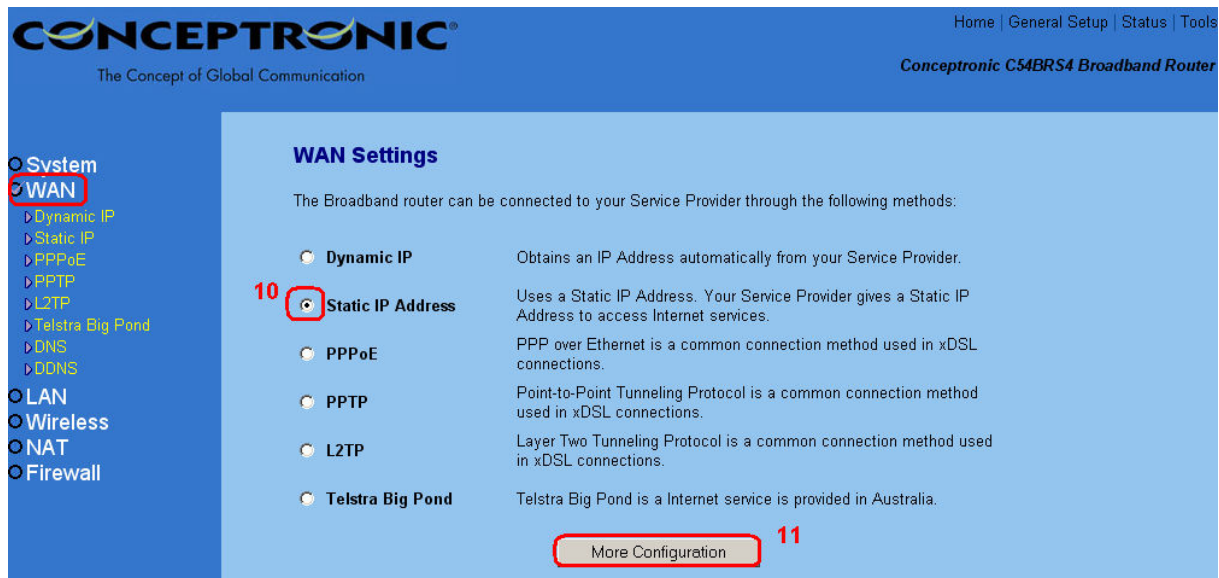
CONCEPTRONIC®
The Concept of Global Communication

Home | General Setup | Status | Tools
Conceptronic C54BRS4 Broadband Router

System
WAN
Dynamic IP
Static IP
PPPoE
PPTP
L2TP
Telstra Big Pond
DNS
DDNS
LAN
Wireless
NAT
Firewall

WAN Settings

The Broadband router can be connected to your Service Provider through the following methods:

| | |
|---|---|
| Dynamic IP | Obtains an IP Address automatically from your Service Provider. |
| Static IP Address | Uses a Static IP Address. Your Service Provider gives a Static IP Address to access Internet services. |
| PPPoE | PPP over Ethernet is a common connection method used in xDSL connections. |
| PPTP | Point-to-Point Tunneling Protocol is a common connection method used in xDSL connections. |
| L2TP | Layer Two Tunneling Protocol is a common connection method used in xDSL connections. |
| Telstra Big Pond | Telstra Big Pond is a Internet service is provided in Australia. |

10

More Configuration
11